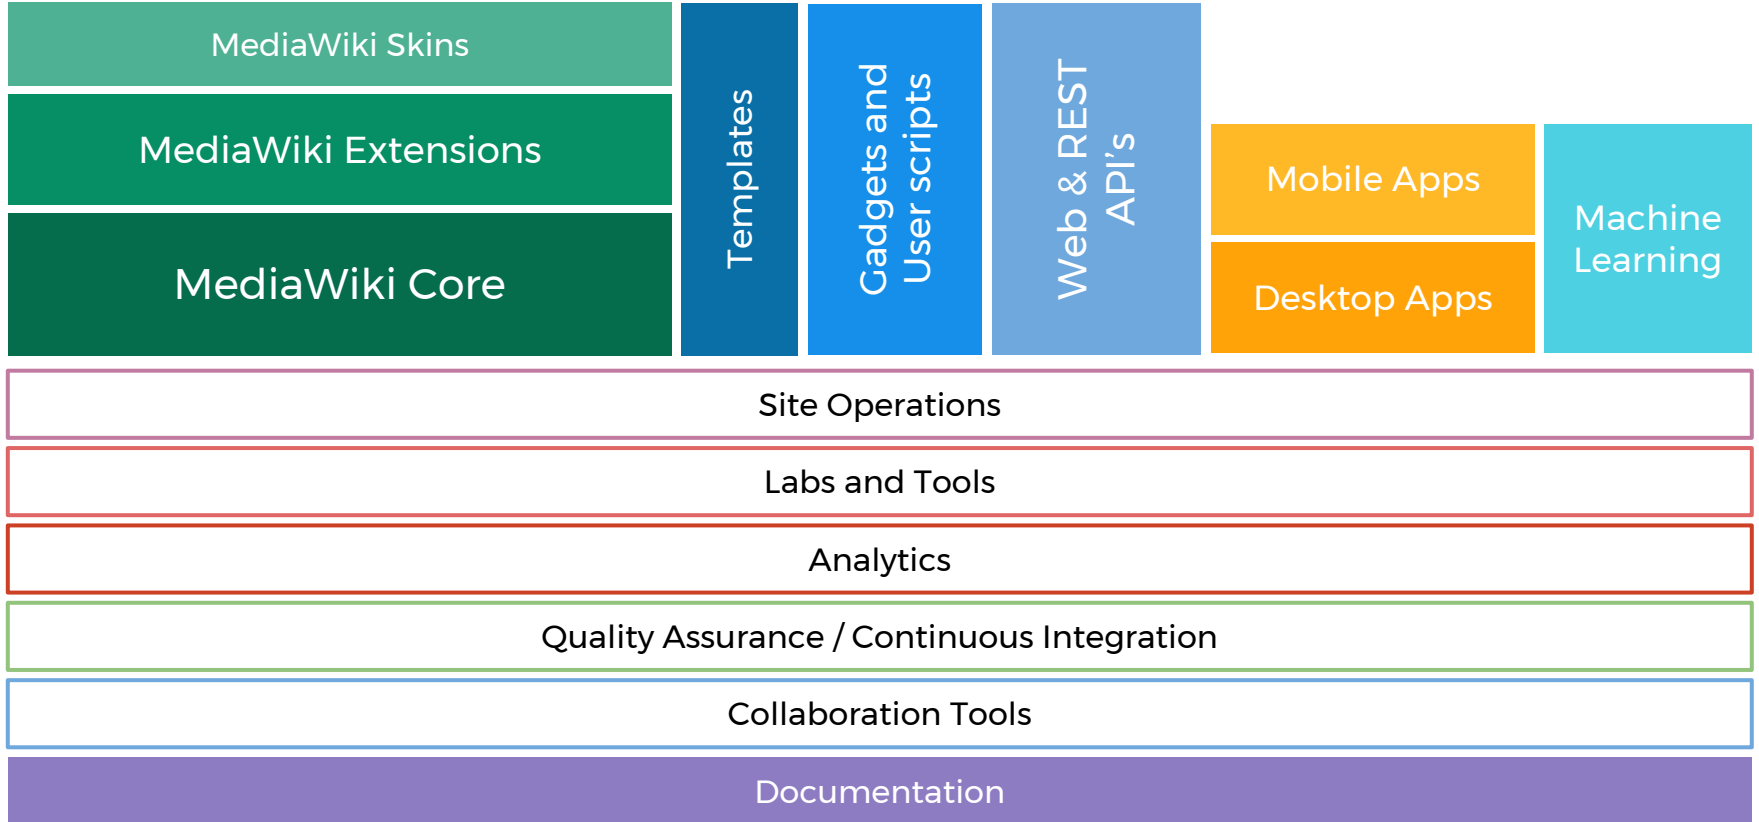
MediaWiki Skins

MediaWiki Extensions

MediaWiki Core

Templates

Gadgets and User scripts

Web & REST API's

Mobile Apps

Desktop Apps

Machine Learning

Site Operations

Labs and Tools

Analytics

Quality Assurance / Continuous Integration

Collaboration Tools

Documentation